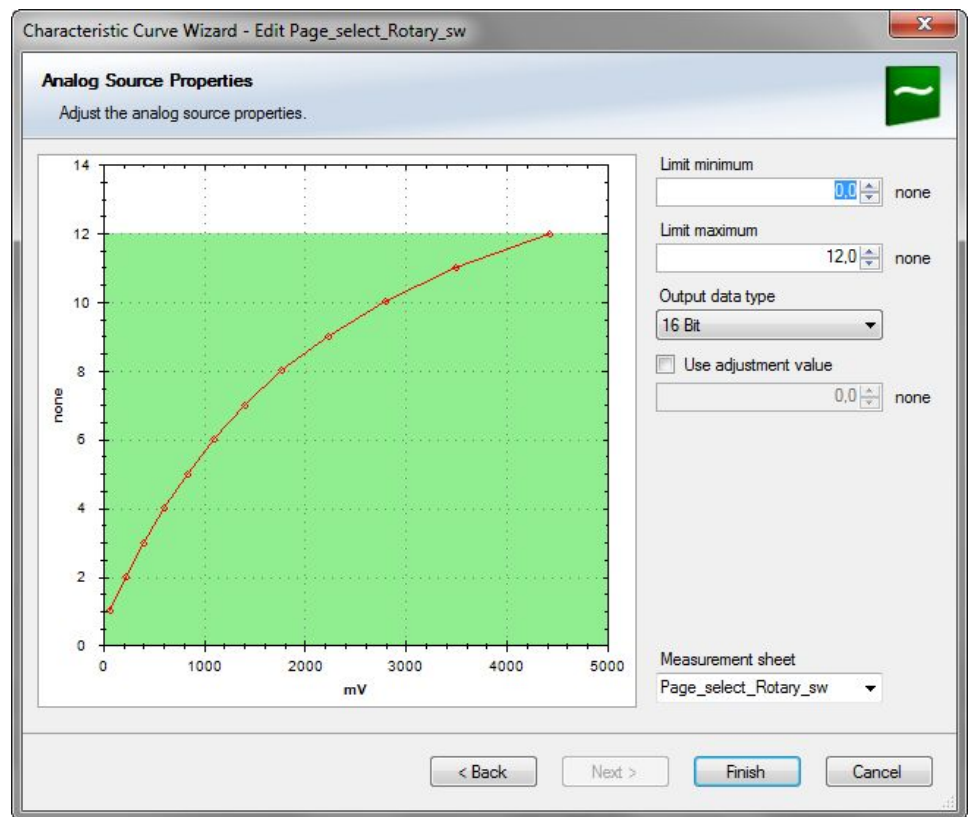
Characteristic Curve Wizard - Edit Page_select_Rotary_sw

Analog Source Properties
Adjust the analog source properties.

14
12
10
8
6
4
2
0
none
0
1000
2000
3000
4000
5000
mV

Limit minimum
0,0
none
Limit maximum
12,0
none
Output data type
16 Bit
Use adjustment value
0,0
none

Measurement sheet
Page_select_Rotary_sw

< Back
Next >
Finish
Cancel